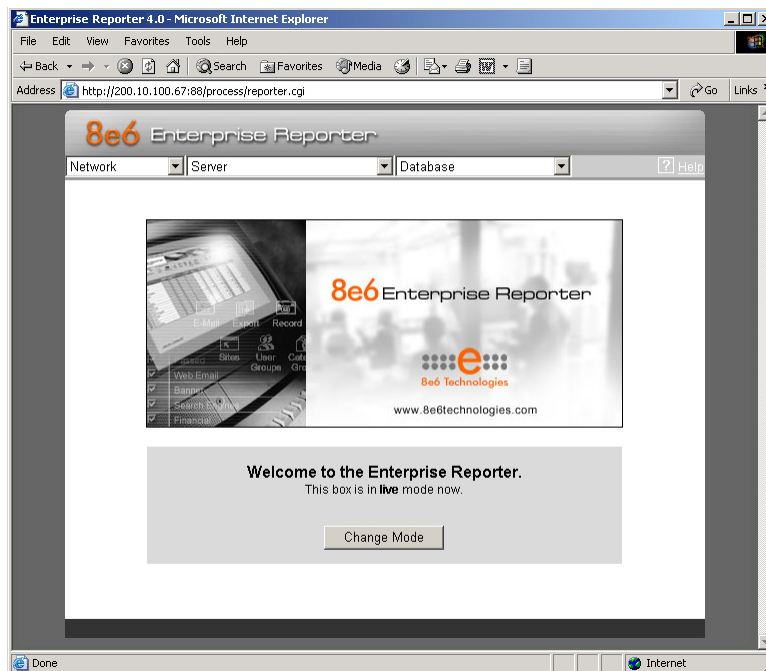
Enterprise Reporter 4.0 - Microsoft Internet Explorer

File Edit View Favorites Tools Help

Back Search Favorites Media

Address http://200.10.100.67:88/process/reporter.cgi Go Links

8e6 Enterprise Reporter

Network Server Database ? Help

E-Mail Export Record
Sites User Groups Cate Gro
Web Email
Banner
Search Engine
Financial

8e6 Enterprise Reporter

8e6 Technologies

www.8e6technologies.com

Welcome to the Enterprise Reporter.
This box is in **live** mode now.

Change Mode

Done Internet